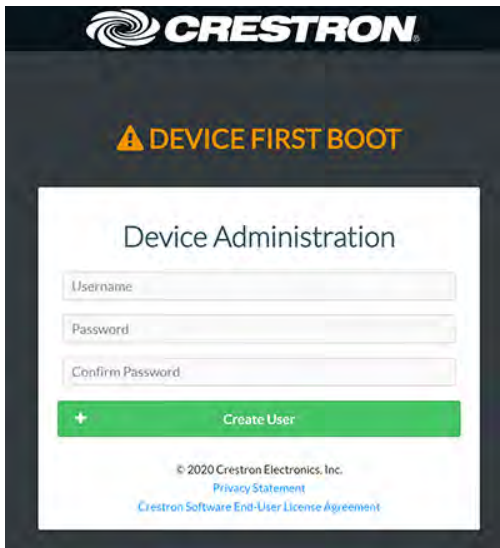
CRESTRON.

DEVICE FIRST BOOT

Device Administration

Username

Password

Confirm Password

+ Create User

© 2020 Crestron Electronics, Inc.
Privacy Statement
Crestron Software End-User License Agreement